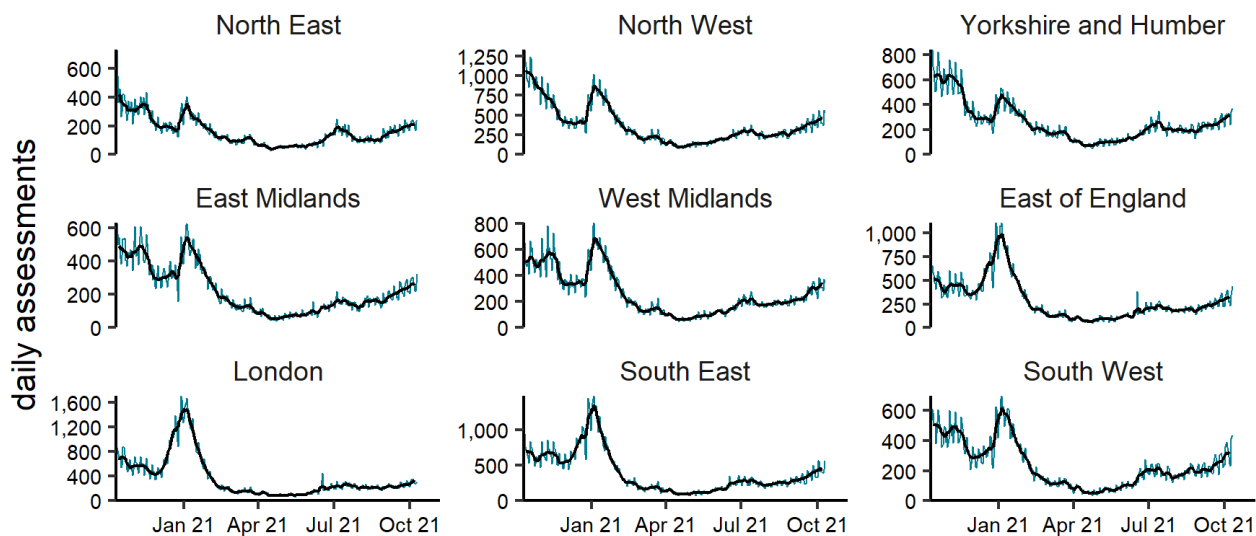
daily assessments

North East
600
400
200
0

North West
1,250
1,000
750
500
250
0

Yorkshire and Humber
800
600
400
200
0

East Midlands
600
400
200
0

West Midlands
800
600
400
200
0

East of England
1,000
750
500
250
0

London
1,600
1,200
800
400
0
Jan 21 Apr 21 Jul 21 Oct 21

South East
1,000
500
0
Jan 21 Apr 21 Jul 21 Oct 21

South West
600
400
200
0
Jan 21 Apr 21 Jul 21 Oct 21